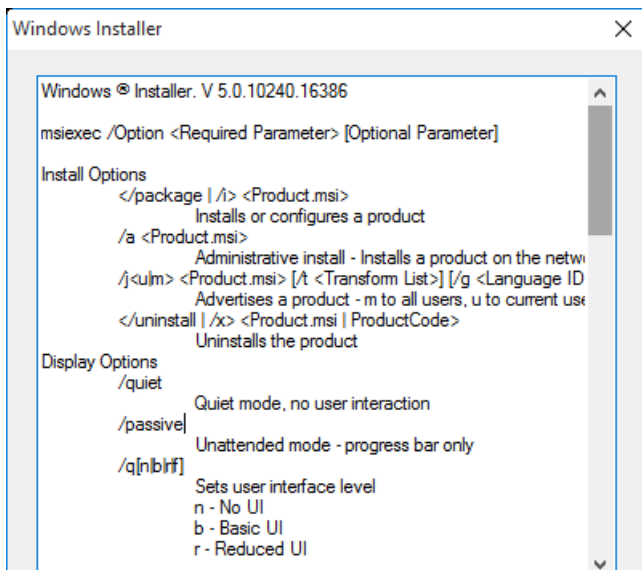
Windows Installer

Windows ® Installer. V 5.0.10240.16386

msiexec /Option <Required Parameter> [Optional Parameter]

Install Options
</package | /i> <Product.msi>
Installs or configures a product
/a <Product.msi>
Administrative install - Installs a product on the netw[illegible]
/j<u|m> <Product.msi> [/t <Transform List>] [/g <Language ID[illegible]
Advertises a product - m to all users, u to current use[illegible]
</uninstall | /x> <Product.msi | ProductCode>
Uninstalls the product
Display Options
/quiet
Quiet mode, no user interaction
/passive
Unattended mode - progress bar only
/q[n|b|r|f]
Sets user interface level
n - No UI
b - Basic UI
r - Reduced UI